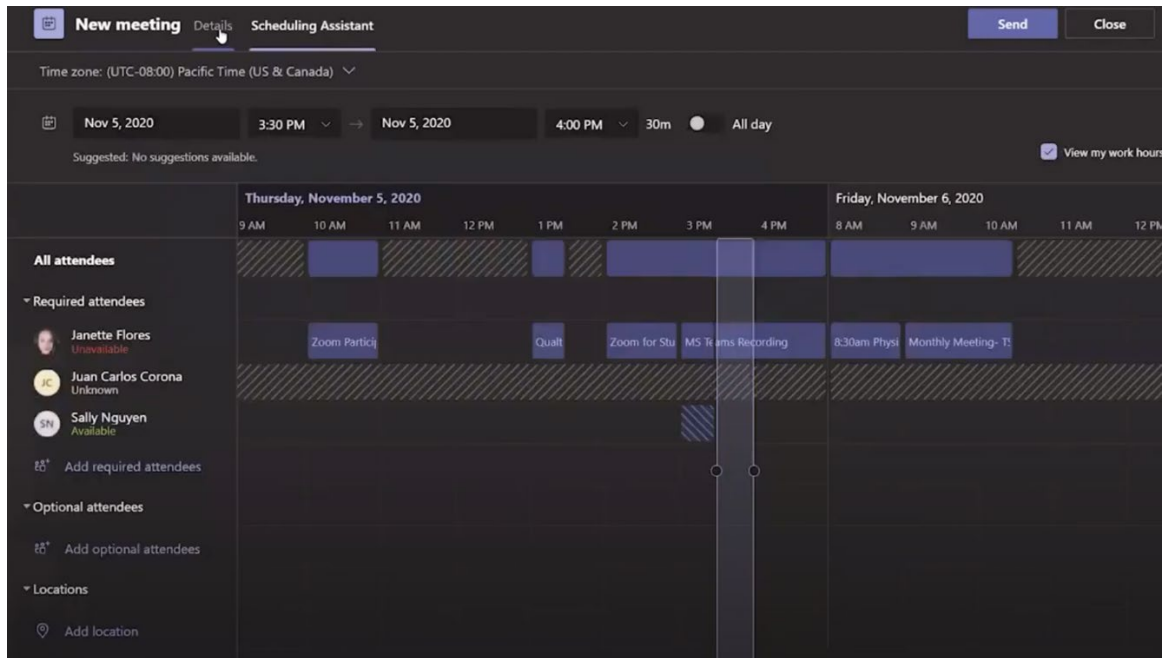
New meeting Details Scheduling Assistant

Send Close

Time zone: (UTC-08:00) Pacific Time (US & Canada)

Nov 5, 2020 3:30 PM → Nov 5, 2020 4:00 PM 30m All day

Suggested: No suggestions available.

View my work hours

Thursday, November 5, 2020

9 AM 10 AM 11 AM 12 PM 1 PM 2 PM 3 PM 4 PM

Friday, November 6, 2020

8 AM 9 AM 10 AM 11 AM 12 PM

All attendees

Required attendees

Janette Flores
Unavailable

Zoom Particip Qualt Zoom for Stu MS Teams Recording 8:30am Physi Monthly Meeting- T

JC Juan Carlos Corona
Unknown

SN Sally Nguyen
Available

Add required attendees

Optional attendees

Add optional attendees

Locations

Add location